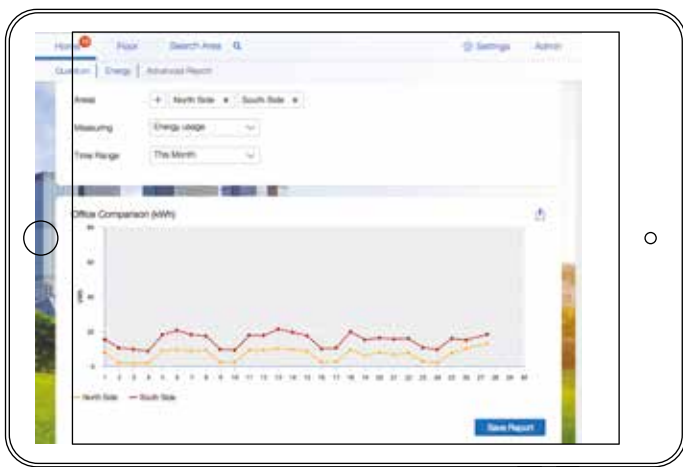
Home Floor Search Area Settings Admin

Question Energy Advanced Report

Areas + North Side × South Side ×

Measuring Energy usage

Time Range This Month

Office Comparison (kWh)

— North Side — South Side

Save Report